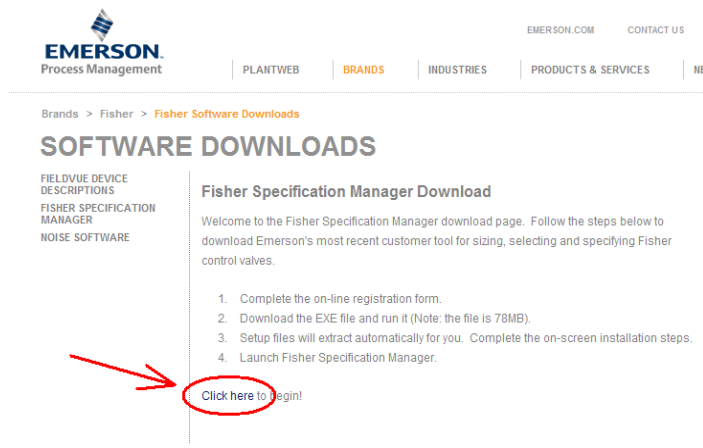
EMERSON.
Process Management

EMERSON.COM CONTACT US

PLANTWEB BRANDS INDUSTRIES PRODUCTS & SERVICES NE

Brands > Fisher > Fisher Software Downloads

SOFTWARE DOWNLOADS

FIELDVUE DEVICE DESCRIPTIONS
FISHER SPECIFICATION MANAGER
NOISE SOFTWARE

Fisher Specification Manager Download

Welcome to the Fisher Specification Manager download page. Follow the steps below to download Emerson's most recent customer tool for sizing, selecting and specifying Fisher control valves.

1. Complete the on-line registration form.
2. Download the EXE file and run it (Note: the file is 78MB).
3. Setup files will extract automatically for you. Complete the on-screen installation steps.
4. Launch Fisher Specification Manager.

Click here to begin!